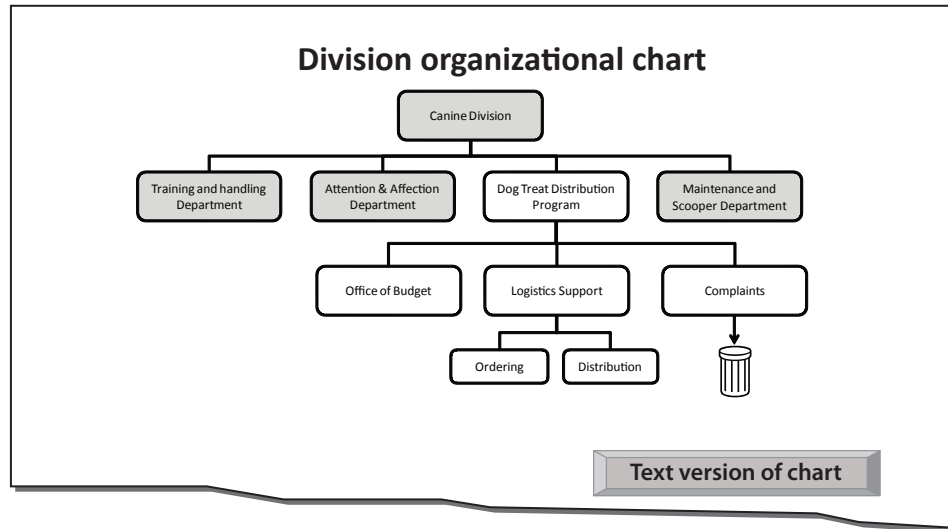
Division organizational chart

Canine Division

Training and handling Department

Attention & Affection Department

Dog Treat Distribution Program

Maintenance and Scooper Department

Office of Budget

Logistics Support

Complaints

Ordering

Distribution

Text version of chart